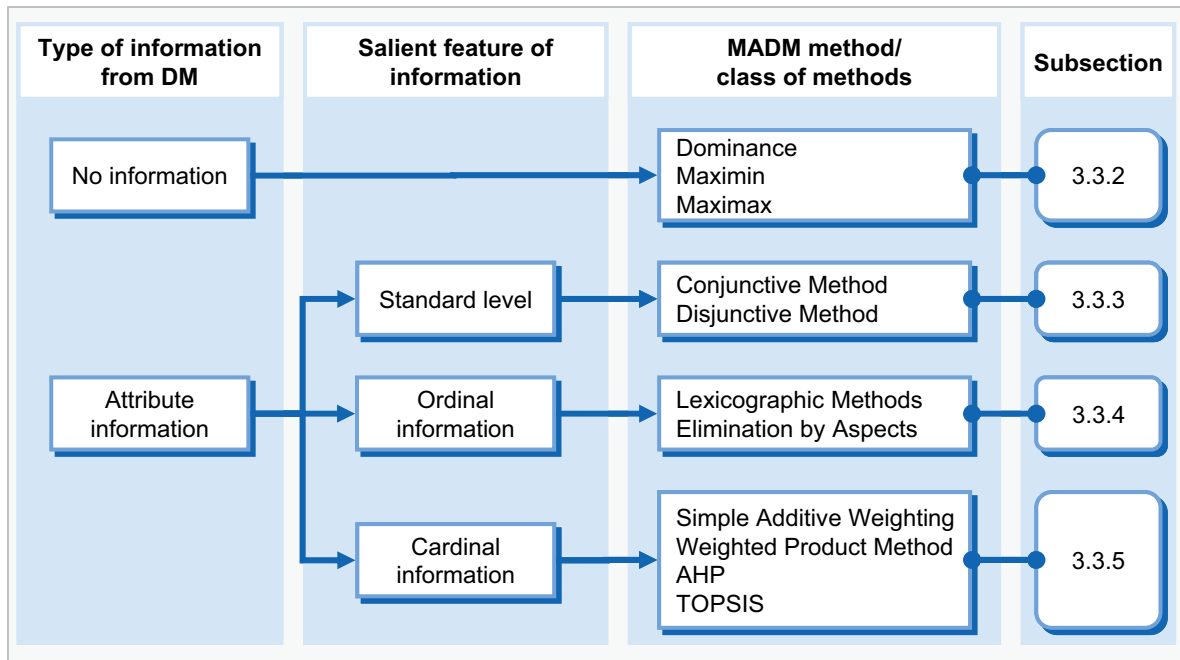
Type of information from DM

Salient feature of information

MADM method/ class of methods

Subsection

No information

Dominance
Maximin
Maximax

3.3.2

Standard level

Conjunctive Method
Disjunctive Method

3.3.3

Attribute information

Ordinal information

Lexicographic Methods
Elimination by Aspects

3.3.4

Cardinal information

Simple Additive Weighting
Weighted Product Method
AHP
TOPSIS

3.3.5